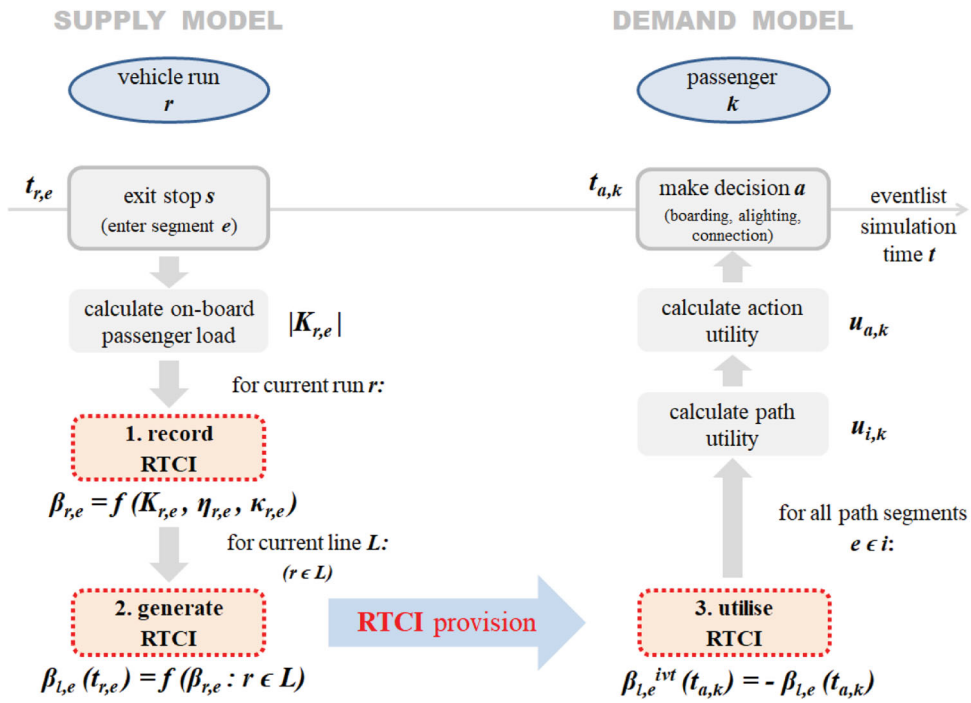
SUPPLY MODEL

DEMAND MODEL

vehicle run
$r$

passenger
$k$

$t_{r,e}$

exit stop $s$
(enter segment $e$)

$t_{a,k}$

make decision $a$
(boarding, alighting, connection)

eventlist
simulation
time $t$

calculate on-board passenger load

$|K_{r,e}|$

calculate action utility

$u_{a,k}$

for current run $r$:

1. record
RTCI

calculate path utility

$u_{i,k}$

$\beta_{r,e} = f(K_{r,e}, \eta_{r,e}, \kappa_{r,e})$

for all path segments
$e \in i$:

for current line $L$:
$(r \in L)$

2. generate
RTCI

RTCI provision

3. utilise
RTCI

$\beta_{l,e}(t_{r,e}) = f(\beta_{r,e} : r \in L)$

$\beta_{l,e}^{ivt}(t_{a,k}) = - \beta_{l,e}(t_{a,k})$